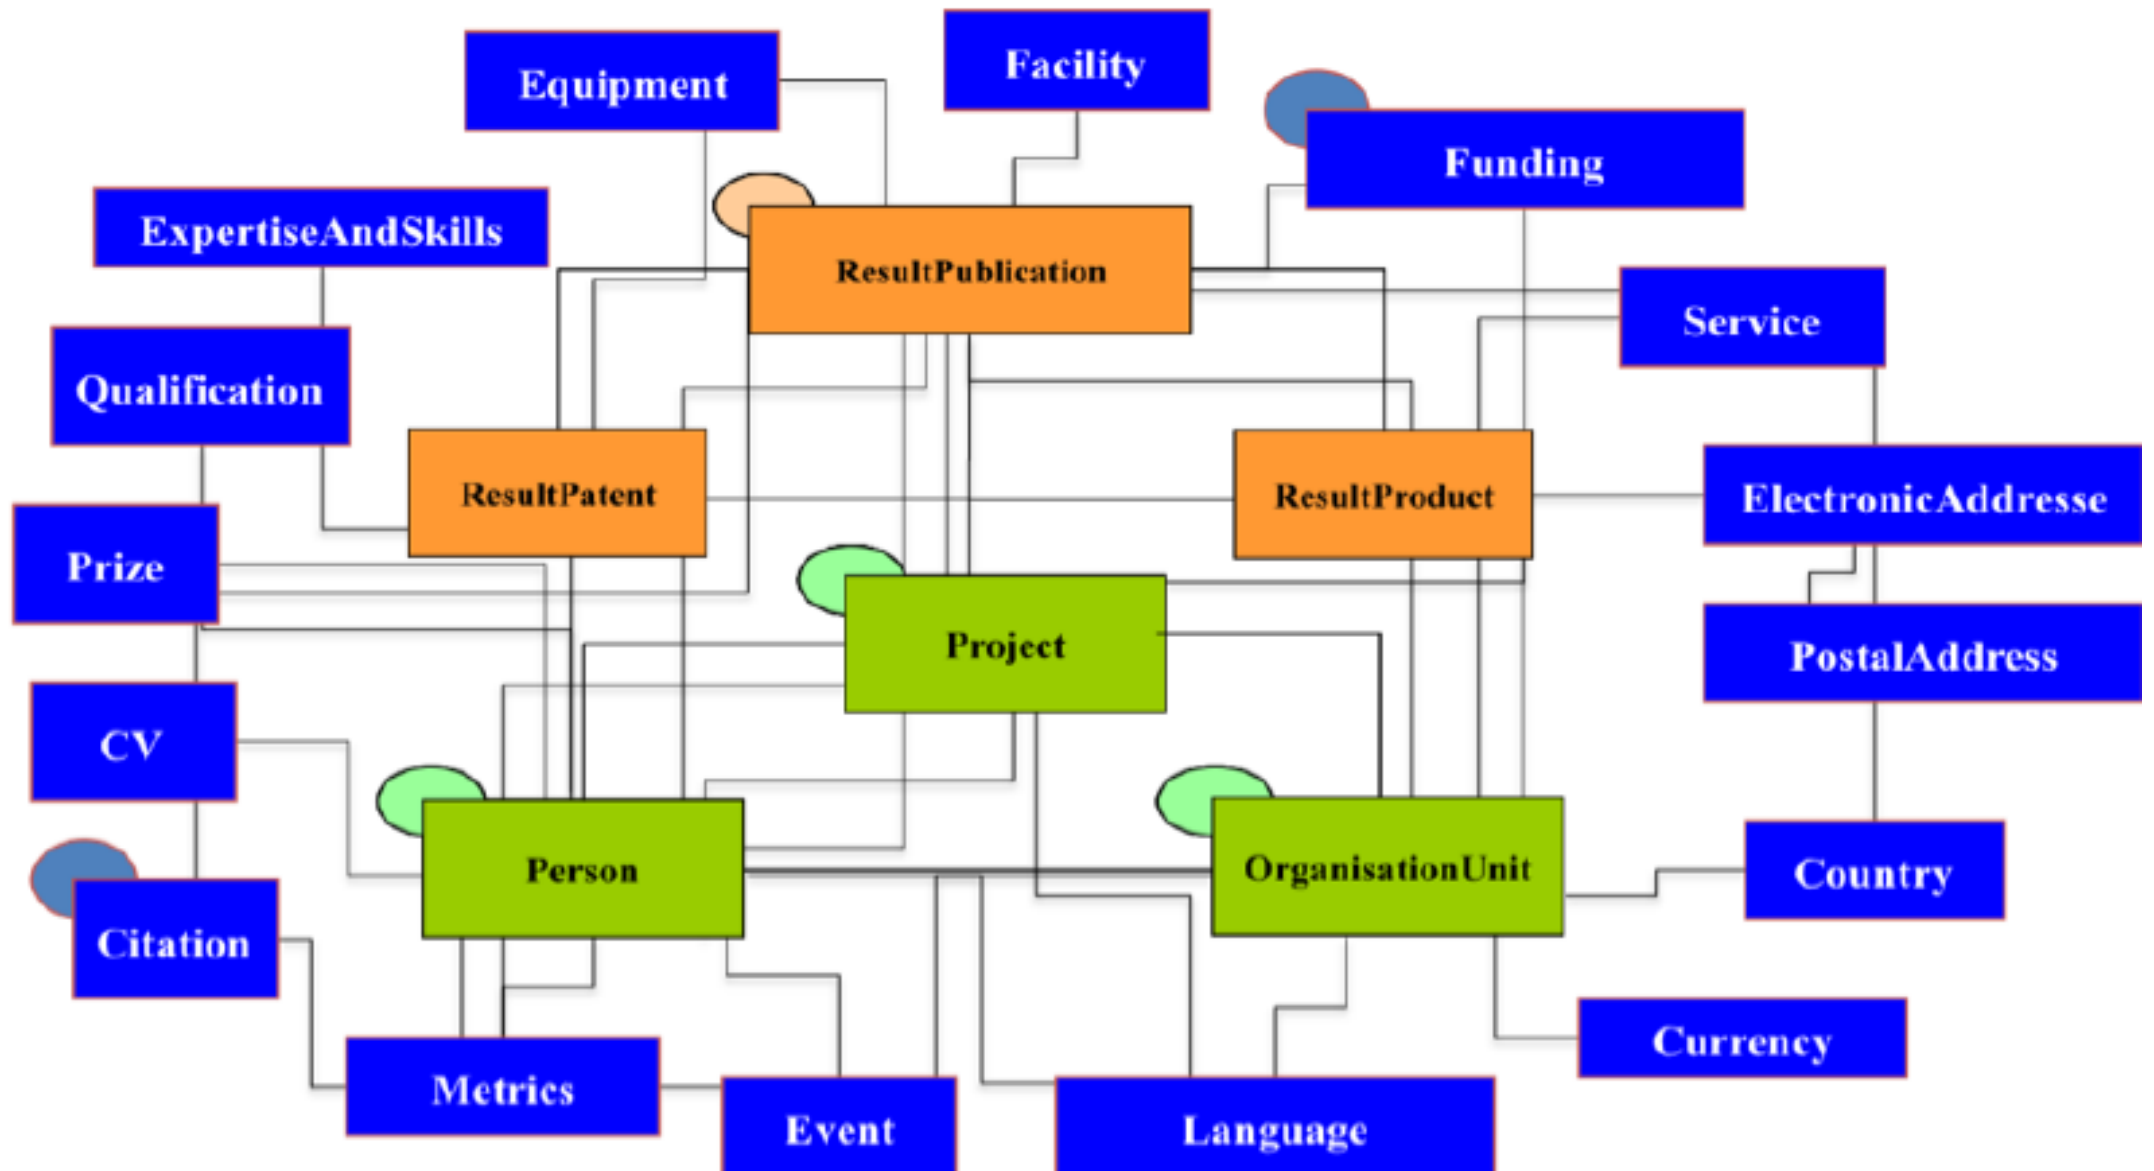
Equipment
Facility
Funding
ExpertiseAndSkills
ResultPublication
Service
Qualification
ResultPatent
ResultProduct
ElectronicAddresse
Prize
Project
PostalAddress
CV
Person
OrganisationUnit
Country
Citation
Currency
Metrics
Event
Language